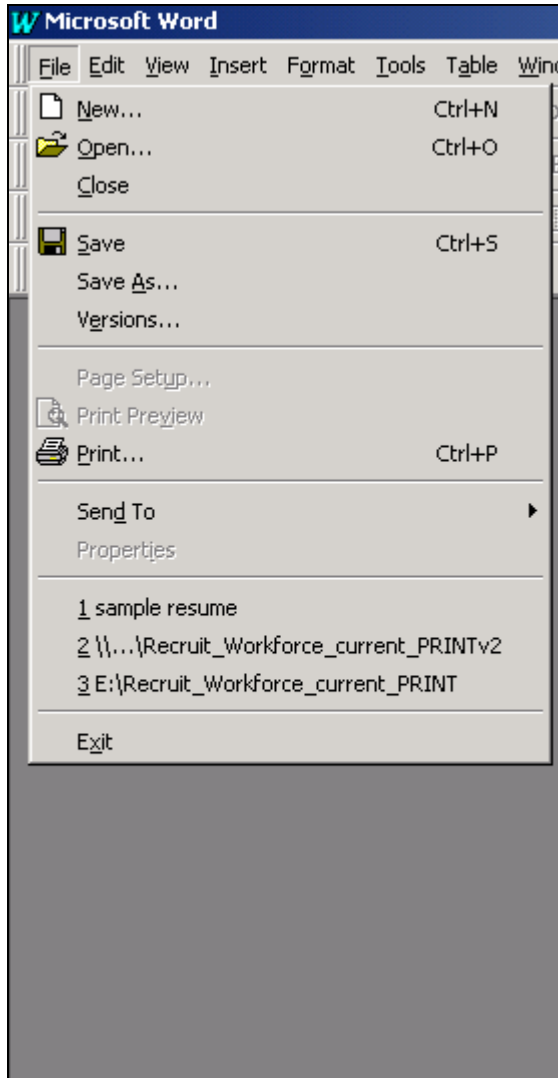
Microsoft Word

File Edit View Insert Format Tools Table Win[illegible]

New... Ctrl+N
Open... Ctrl+O
Close

Save Ctrl+S
Save As...
Versions...

Page Setup...
Print Preview
Print... Ctrl+P

Send To
Properties

1 sample resume
2 \\...\Recruit_Workforce_current_PRINTv2
3 E:\Recruit_Workforce_current_PRINT

Exit